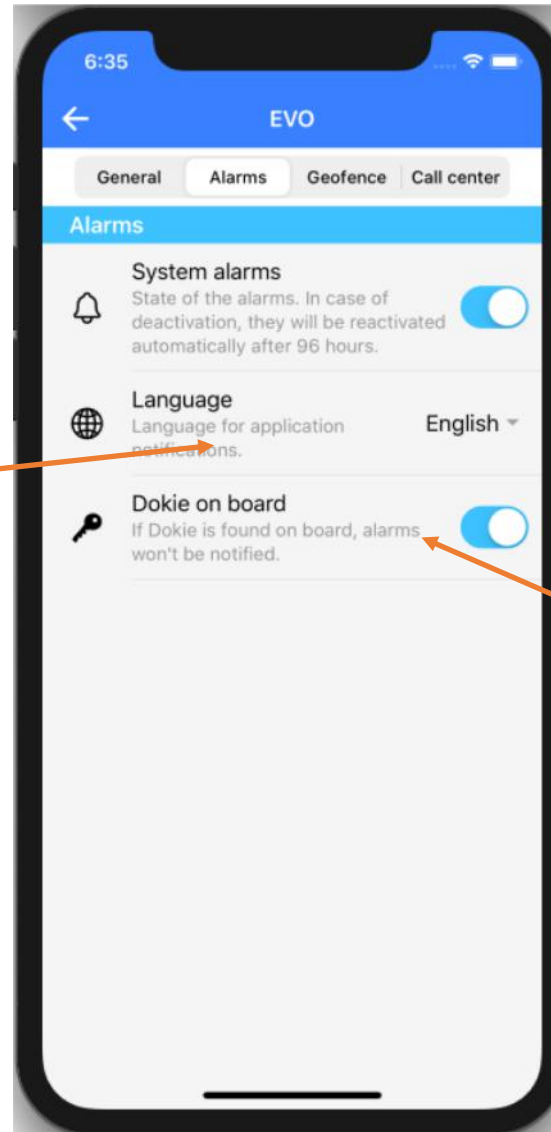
6:35

EVO

General | Alarms | Geofence | Call center

Alarms

System alarms
State of the alarms. In case of deactivation, they will be reactivated automatically after 96 hours.

Language
Language for application notifications.
English

Dokie on board
If Dokie is found on board, alarms won't be notified.